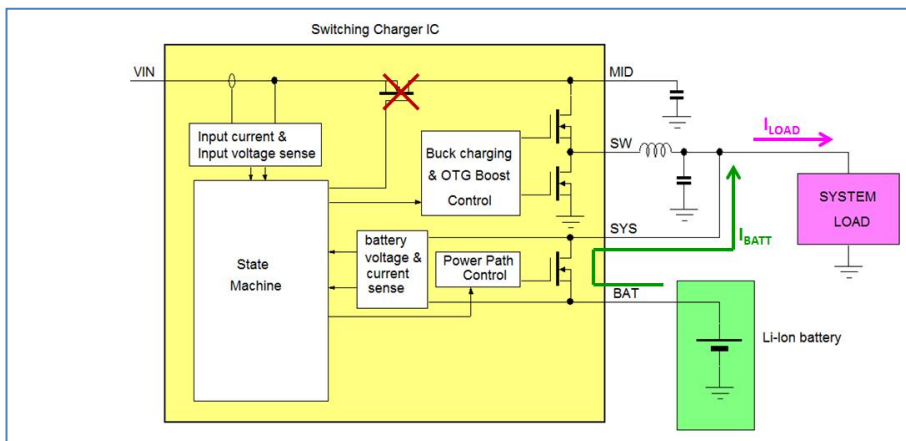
Switching Charger IC

VIN

MID

Input current & Input voltage sense

Buck charging & OTG Boost Control

SW

$I_{LOAD}$

SYSTEM LOAD

SYS

$I_{BATT}$

State Machine

battery voltage & current sense

Power Path Control

BAT

Li-Ion battery